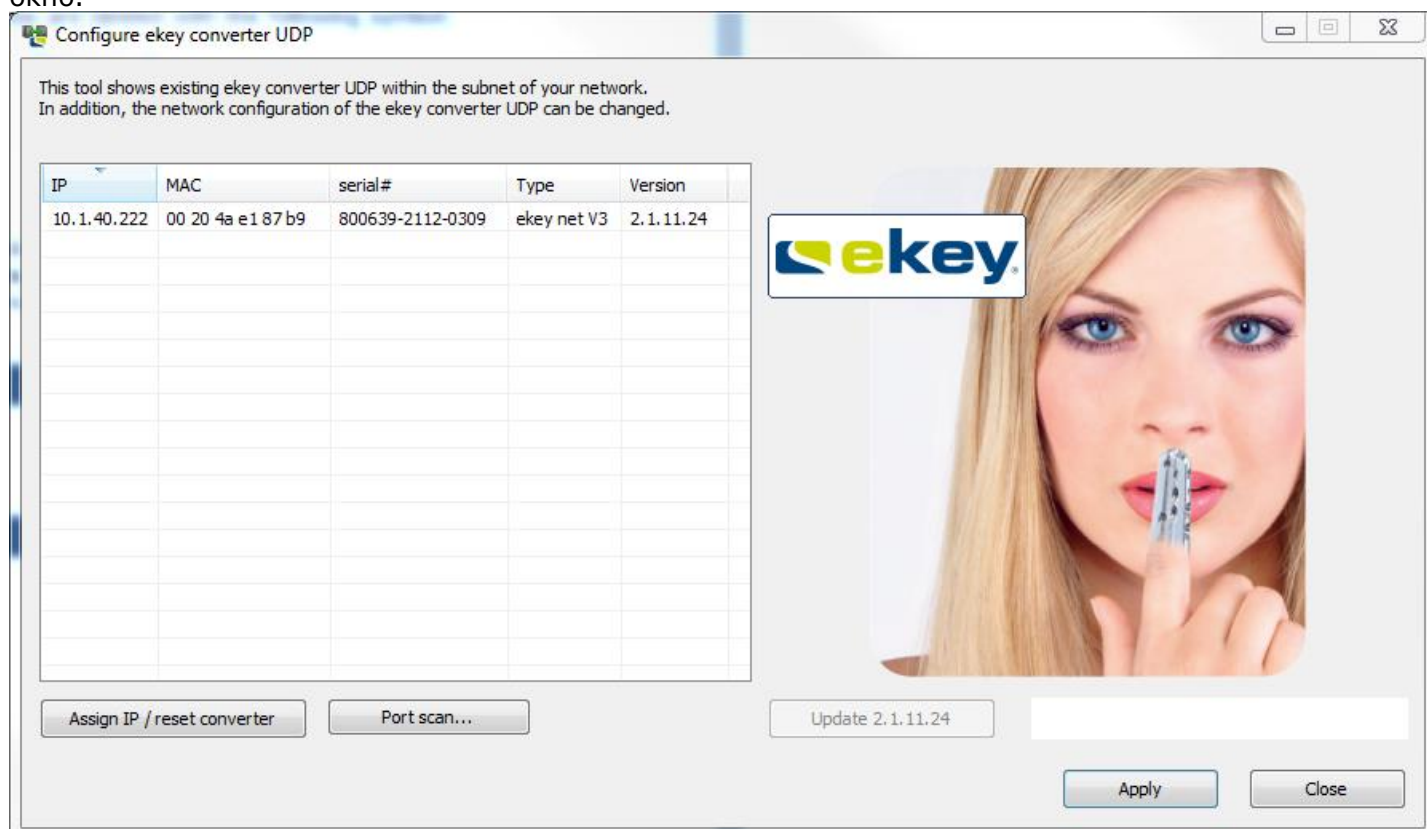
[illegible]

Configure ekey converter UDP

This tool shows existing ekey converter UDP within the subnet of your network.
In addition, the network configuration of the ekey converter UDP can be changed.

| IP | MAC | serial# | Type | Version |
|---|---|---|---|---|
| 10.1.40.222 | 00 20 4a e1 87 b9 | 800639-2112-0309 | ekey net V3 | 2.1.11.24 |

ekey

Assign IP / reset converter

Port scan...

Update 2.1.11.24

Apply

Close